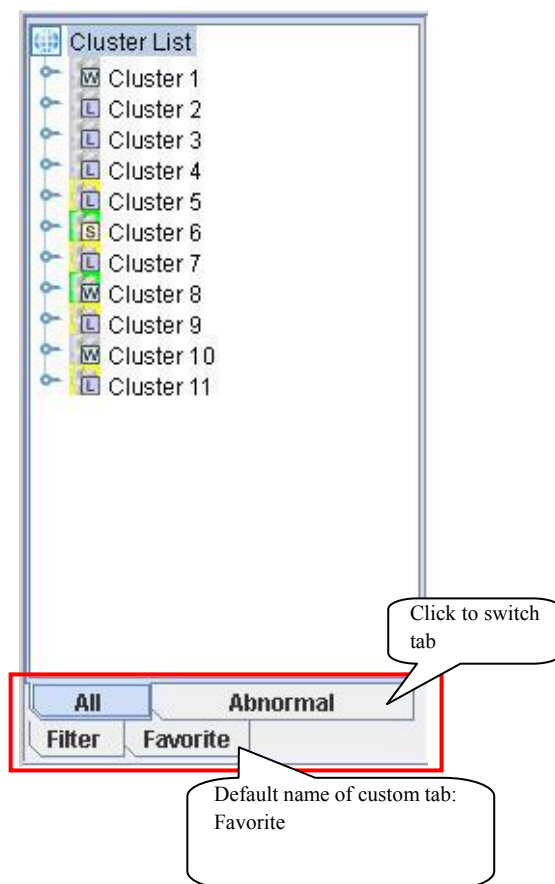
Cluster List
W Cluster 1
L Cluster 2
L Cluster 3
L Cluster 4
L Cluster 5
S Cluster 6
L Cluster 7
W Cluster 8
L Cluster 9
W Cluster 10
L Cluster 11

Click to switch tab

All
Abnormal
Filter
Favorite

Default name of custom tab: Favorite